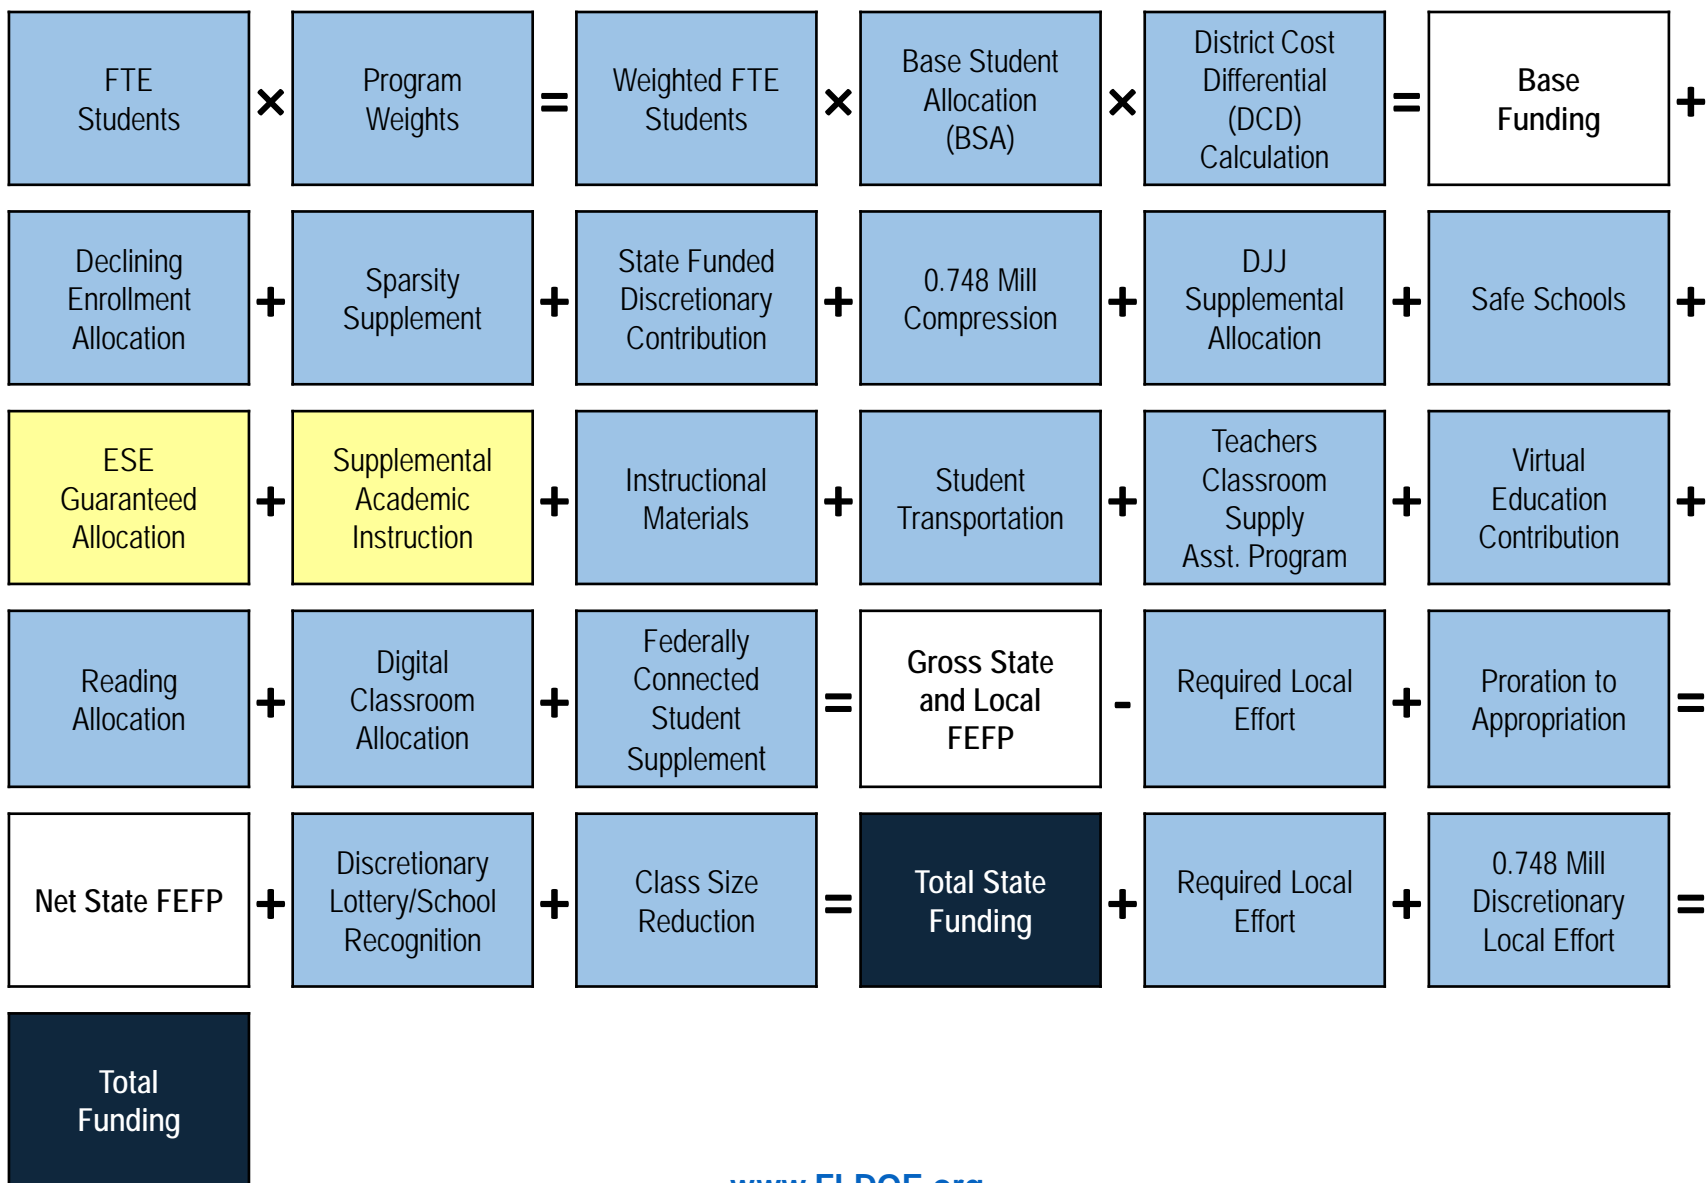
FTE Students × Program Weights = Weighted FTE Students × Base Student Allocation (BSA) × District Cost Differential (DCD) Calculation = Base Funding +

Declining Enrollment Allocation + Sparsity Supplement + State Funded Discretionary Contribution + 0.748 Mill Compression + DJJ Supplemental Allocation + Safe Schools +

ESE Guaranteed Allocation + Supplemental Academic Instruction + Instructional Materials + Student Transportation + Teachers Classroom Supply Asst. Program + Virtual Education Contribution +

Reading Allocation + Digital Classroom Allocation + Federally Connected Student Supplement = Gross State and Local FEFP - Required Local Effort + Proration to Appropriation =

Net State FEFP + Discretionary Lottery/School Recognition + Class Size Reduction = Total State Funding + Required Local Effort + 0.748 Mill Discretionary Local Effort =

Total Funding

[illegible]